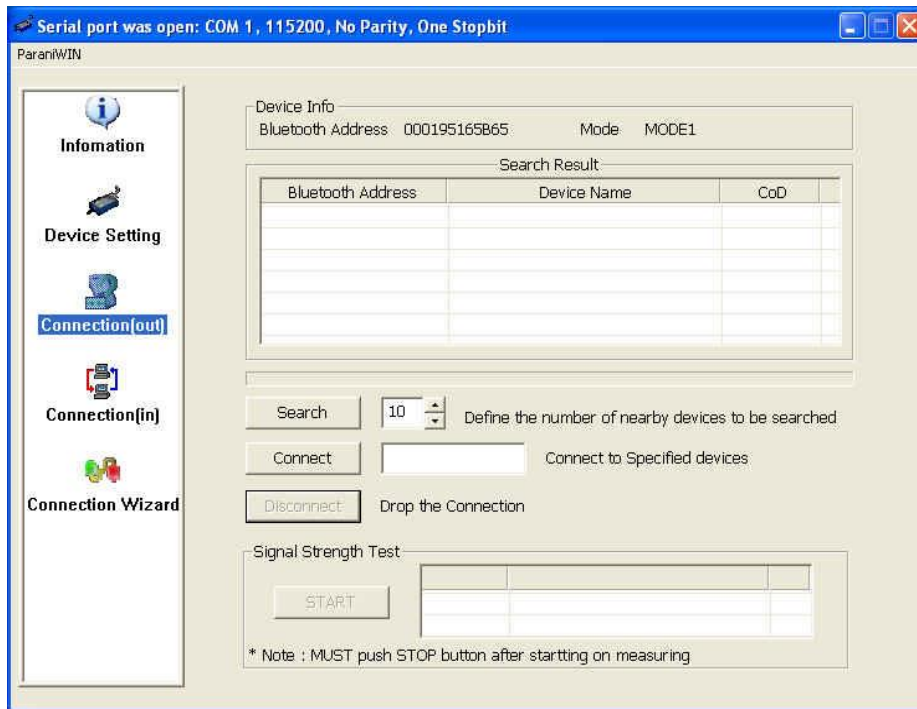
Serial port was open: COM 1, 115200, No Parity, One Stopbit

ParaniWIN

Infomation

Device Setting

Connection(out)

Connection(in)

Connection Wizard

Device Info

Bluetooth Address 000195165B65 Mode MODE1

Search Result

| Bluetooth Address | Device Name | CoD |
|---|---|---|
| | | |

Search 10 Define the number of nearby devices to be searched

Connect Connect to Specified devices

Disconnect Drop the Connection

Signal Strength Test

START

* Note : MUST push STOP button after startting on measuring